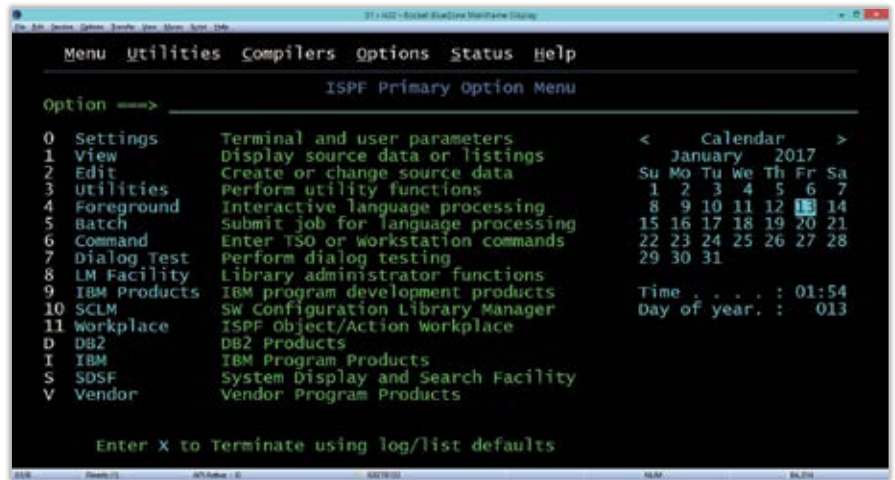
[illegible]

Menu Utilities Compilers Options Status Help

ISPF Primary Option Menu

Option ===>

0 Settings Terminal and user parameters
1 View Display source data or listings
2 Edit Create or change source data
3 Utilities Perform utility functions
4 Foreground Interactive language processing
5 Batch Submit job for language processing
6 Command Enter TSO or Workstation commands
7 Dialog Test Perform dialog testing
8 LM Facility Library administrator functions
9 IBM Products IBM program development products
10 SCLM SW Configuration Library Manager
11 Workplace ISPF Object/Action Workplace
D DB2 DB2 Products
I IBM IBM Program Products
S SDSF System Display and Search Facility
V Vendor Vendor Program Products

< Calendar >
January 2017

| Su | Mo | Tu | We | Th | Fr | Sa |
|---|---|---|---|---|---|---|
| 1 | 2 | 3 | 4 | 5 | 6 | 7 |
| 8 | 9 | 10 | 11 | 12 | 13 | 14 |
| 15 | 16 | 17 | 18 | 19 | 20 | 21 |
| 22 | 23 | 24 | 25 | 26 | 27 | 28 |
| 29 | 30 | 31 | | | | |

Time . . . . : 01:54
Day of year. : 013

Enter X to Terminate using log/list defaults

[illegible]